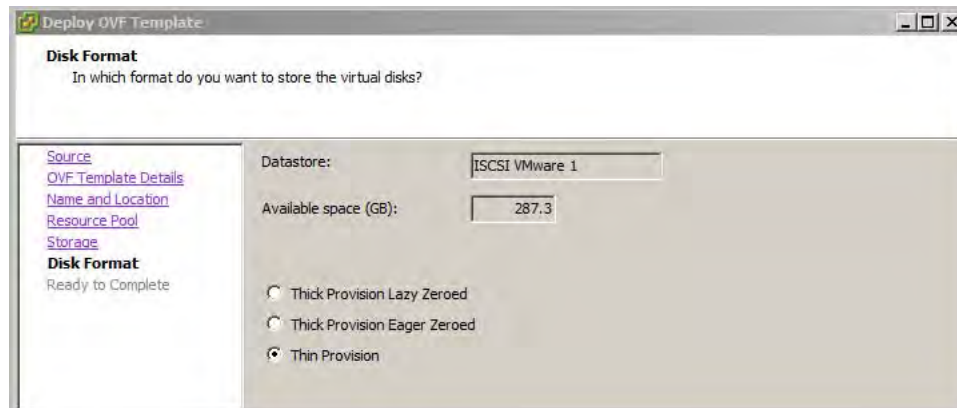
Deploy OVF Template

Disk Format
In which format do you want to store the virtual disks?

Source
OVF Template Details
Name and Location
Resource Pool
Storage
Disk Format
Ready to Complete

Datastore: ISCSI VMware 1

Available space (GB): 287.3

Thick Provision Lazy Zeroed

Thick Provision Eager Zeroed

Thin Provision